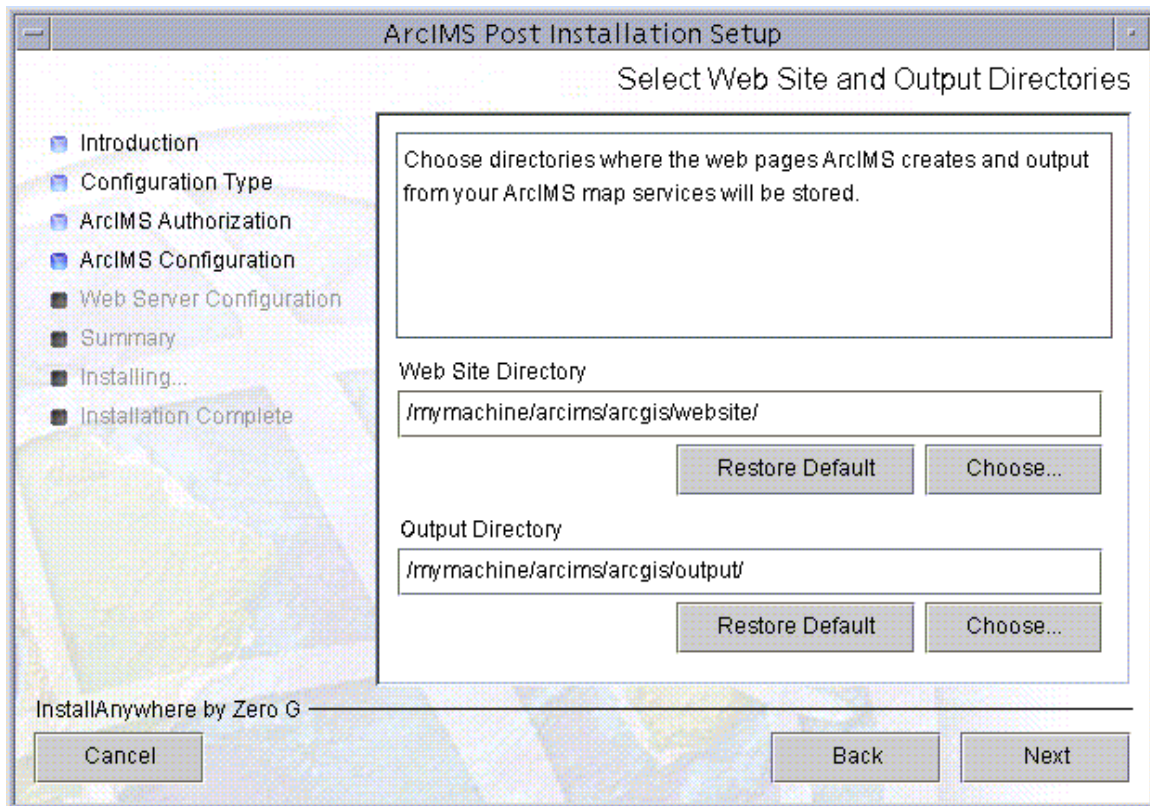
ArcIMS Post Installation Setup

Select Web Site and Output Directories

Introduction
Configuration Type
ArcIMS Authorization
ArcIMS Configuration
Web Server Configuration
Summary
Installing...
Installation Complete

Choose directories where the web pages ArcIMS creates and output from your ArcIMS map services will be stored.

Web Site Directory

/mymachine/arcims/arcgis/website/

Restore Default

Choose...

Output Directory

/mymachine/arcims/arcgis/output/

Restore Default

Choose...

InstallAnywhere by Zero G

Cancel

Back

Next